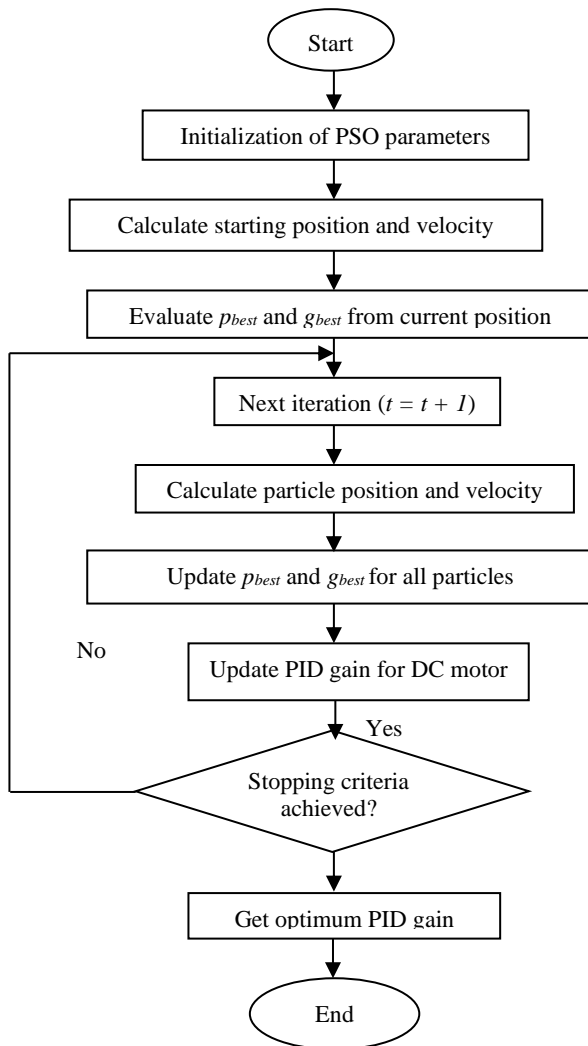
Start

Initialization of PSO parameters

Calculate starting position and velocity

Evaluate $p_{best}$ and $g_{best}$ from current position

Next iteration ($t = t + 1$)

Calculate particle position and velocity

Update $p_{best}$ and $g_{best}$ for all particles

No

Update PID gain for DC motor

Yes

Stopping criteria achieved?

Get optimum PID gain

End